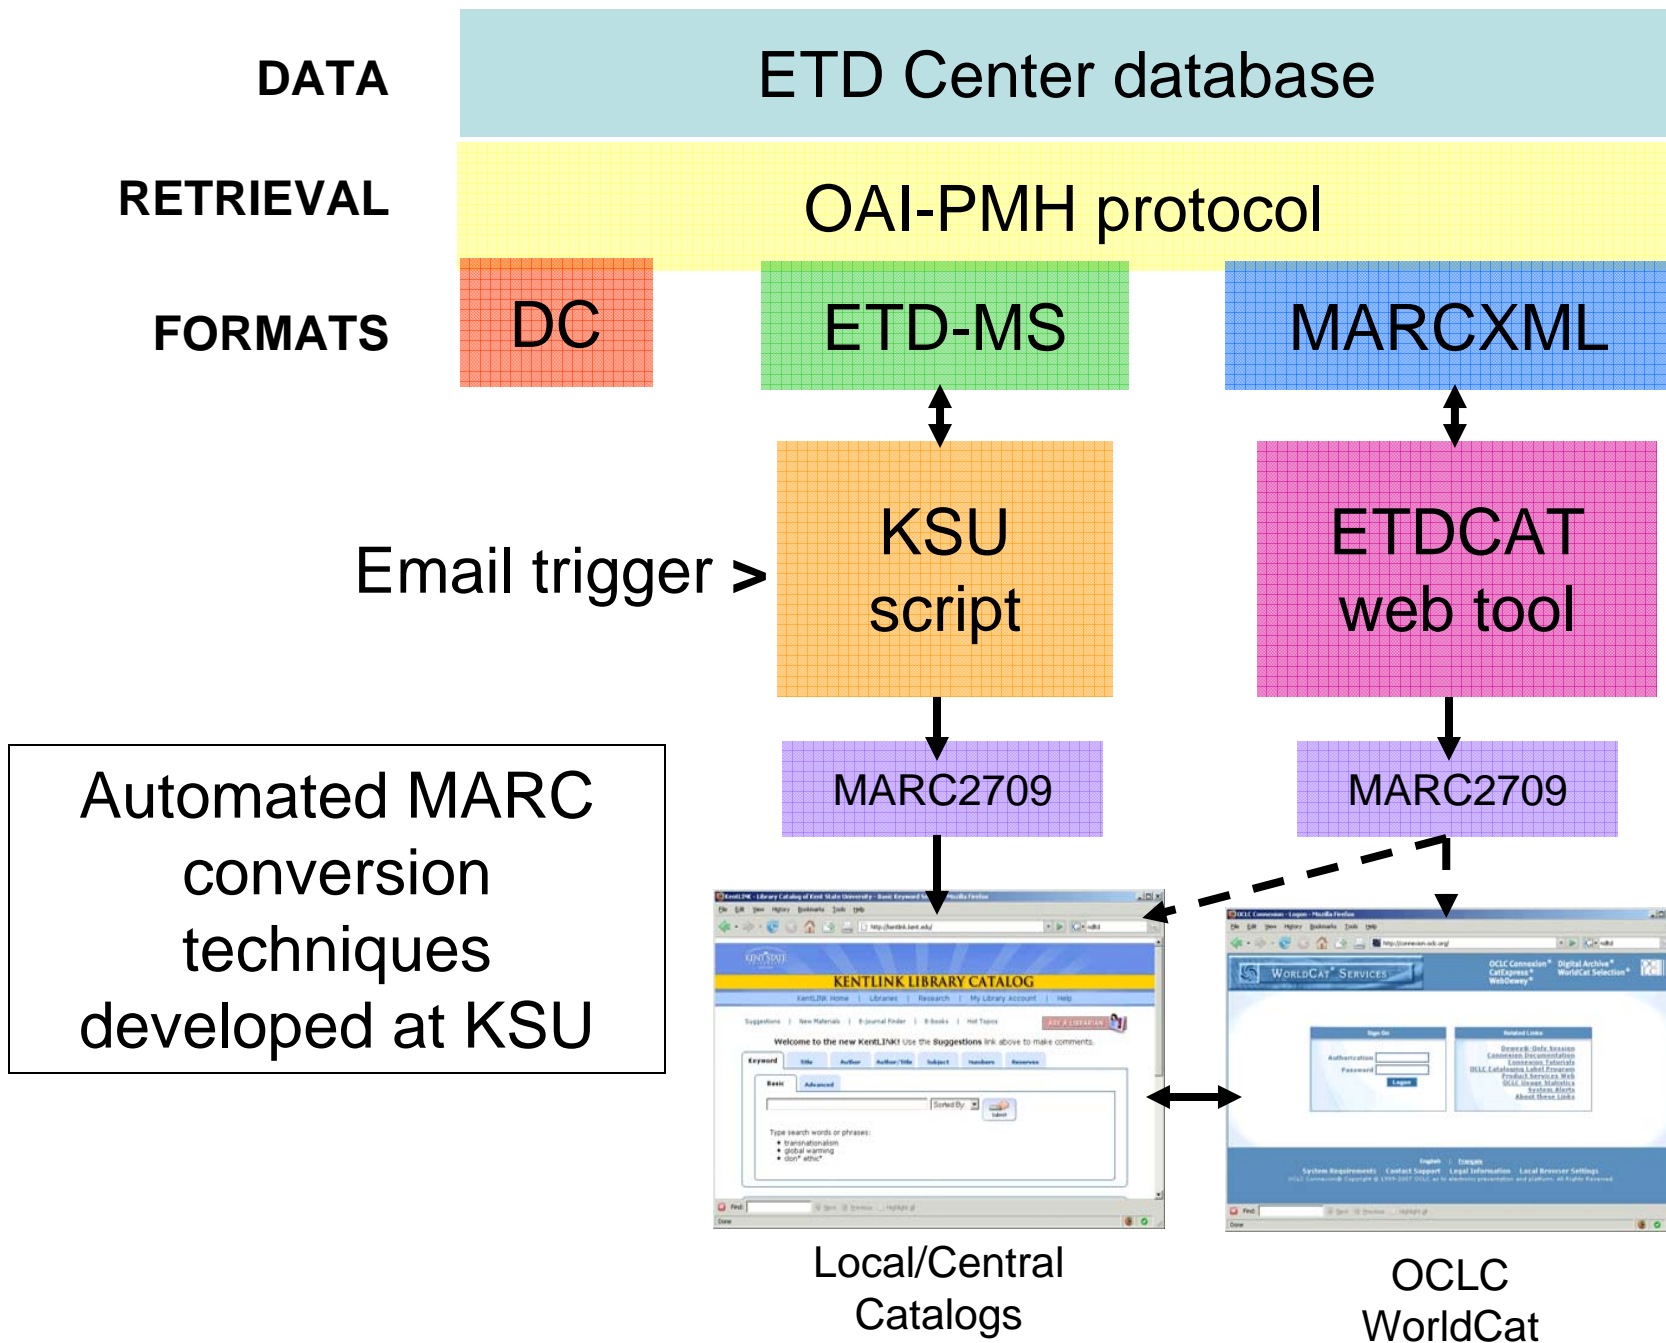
DATA

ETD Center database

RETRIEVAL

OAI-PMH protocol

FORMATS

DC

ETD-MS

MARCXML

Email trigger >

KSU script

ETDCAT web tool

MARC2709

MARC2709

Automated MARC conversion techniques developed at KSU

KENTLINK LIBRARY CATALOG

Welcome to the new KentLINK! Use the Suggestions link above to make comments.

Keyword

Title

Author

Author/Title

Subject

Numbers

Reserves

Basic

Advanced

Sorted By

Type search words or phrases:

transnationalism

global warming

don* ethic*

WorldCat Services

Local/Central Catalogs

OCLC WorldCat